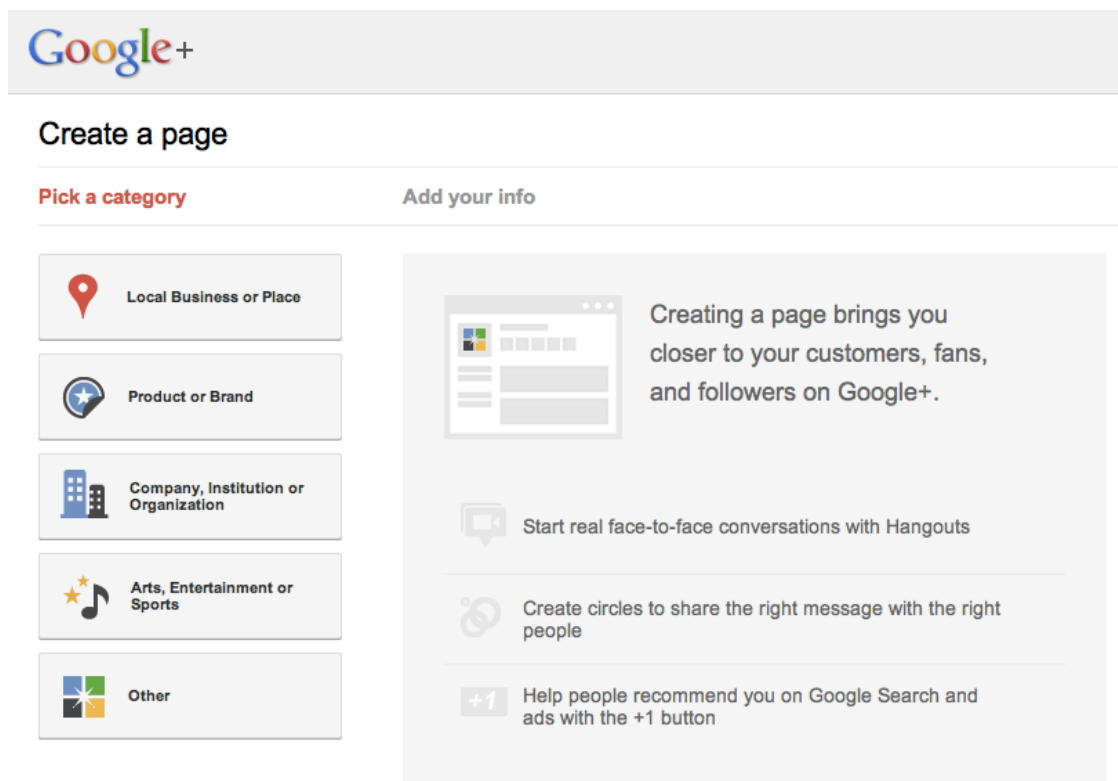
Google+

Create a page

Pick a category

Add your info

Local Business or Place

Product or Brand

Company, Institution or Organization

Arts, Entertainment or Sports

Other

Creating a page brings you closer to your customers, fans, and followers on Google+.

Start real face-to-face conversations with Hangouts

Create circles to share the right message with the right people

+1

Help people recommend you on Google Search and ads with the +1 button